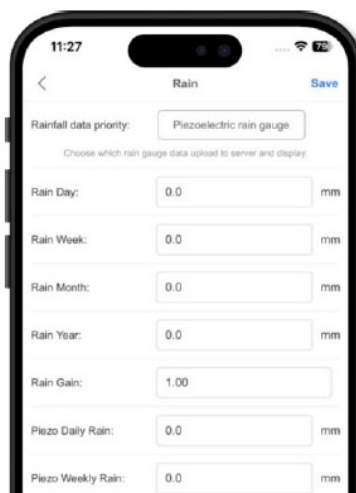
11:27

79

<

Rain

Save

Rainfall data priority:

Piezoelectric rain gauge

Choose which rain gauge data upload to server and display.

Rain Day:

0.0

mm

Rain Week:

0.0

mm

Rain Month:

0.0

mm

Rain Year:

0.0

mm

Rain Gain:

1.00

Piezo Daily Rain:

0.0

mm

Piezo Weekly Rain:

0.0

mm